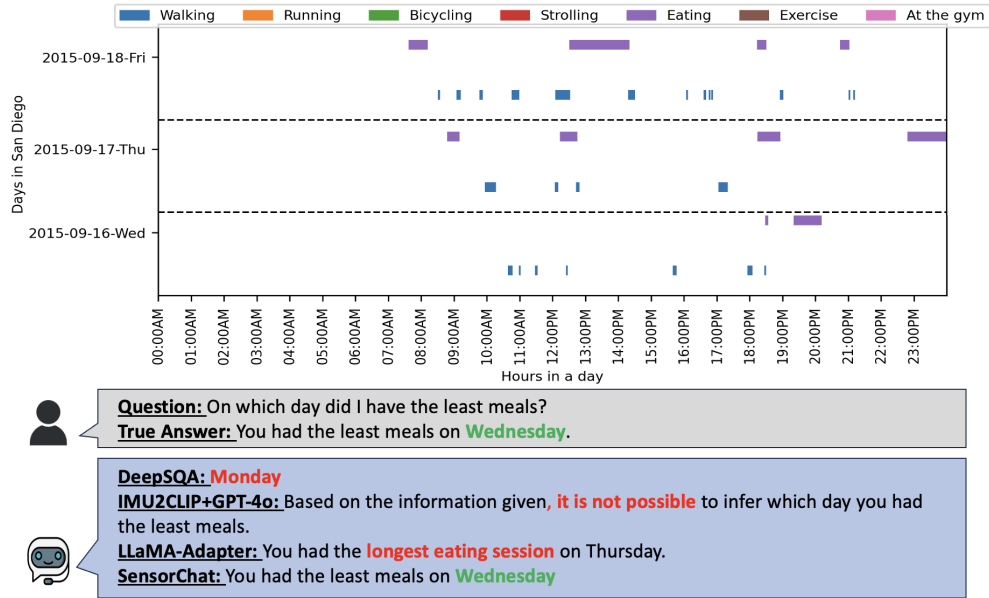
Walking Running Bicycling Strolling Eating Exercise At the gym

2015-09-18-Fri

2015-09-17-Thu

2015-09-16-Wed

Days in San Diego

00:00AM 01:00AM 02:00AM 03:00AM 04:00AM 05:00AM 06:00AM 07:00AM 08:00AM 09:00AM 10:00AM 11:00AM 12:00PM 13:00PM 14:00PM 15:00PM 16:00PM 17:00PM 18:00PM 19:00PM 20:00PM 21:00PM 22:00PM 23:00PM

Hours in a day

Question: On which day did I have the least meals?
True Answer: You had the least meals on Wednesday.

DeepSQA: Monday
IMU2CLIP+GPT-4o: Based on the information given, it is not possible to infer which day you had the least meals.
LLaMA-Adapter: You had the longest eating session on Thursday.
SensorChat: You had the least meals on Wednesday